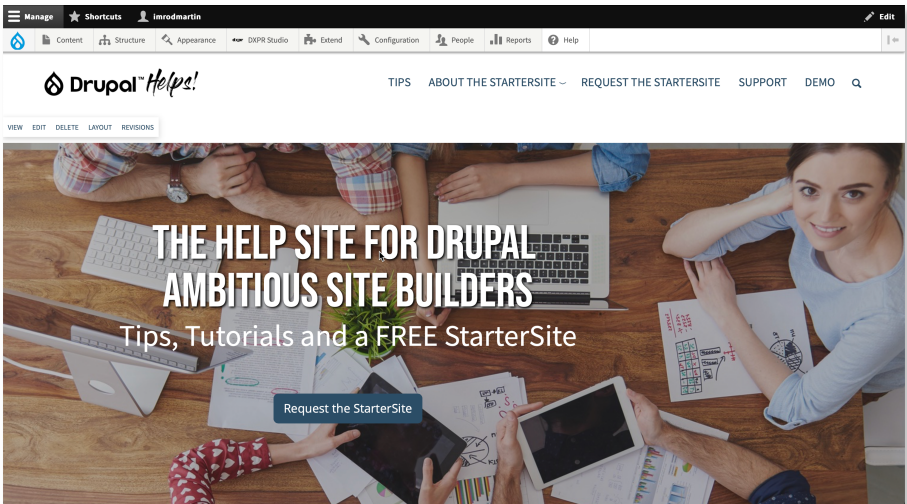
Manage Shortcuts imrodmartin Edit

Content Structure Appearance DXPR Studio Extend Configuration People Reports Help

Drupal™ Helps!

TIPS ABOUT THE STARTERSITE REQUEST THE STARTERSITE SUPPORT DEMO

VIEW EDIT DELETE LAYOUT REVISIONS

THE HELP SITE FOR DRUPAL AMBITIOUS SITE BUILDERS

Tips, Tutorials and a FREE StarterSite

Request the StarterSite